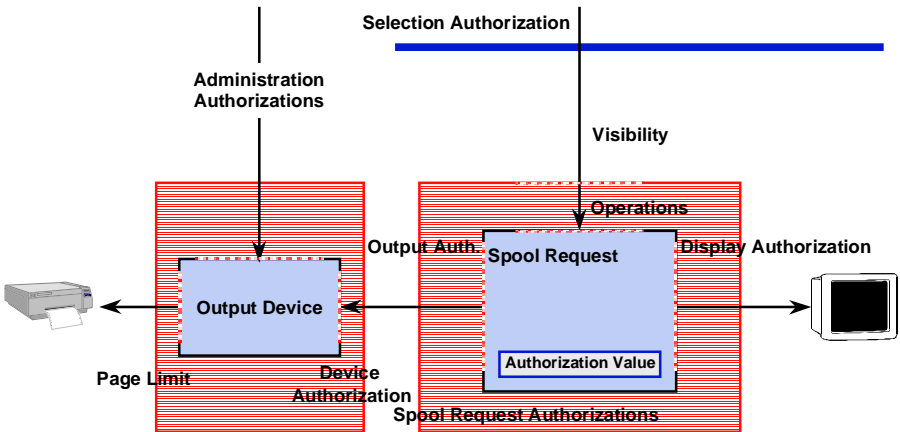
Selection Authorization

Administration Authorizations

Visibility

Operations

Output Auth.

Spool Request

Display Authorization

Output Device

Authorization Value

Page Limit

Device Authorization

Spool Request Authorizations